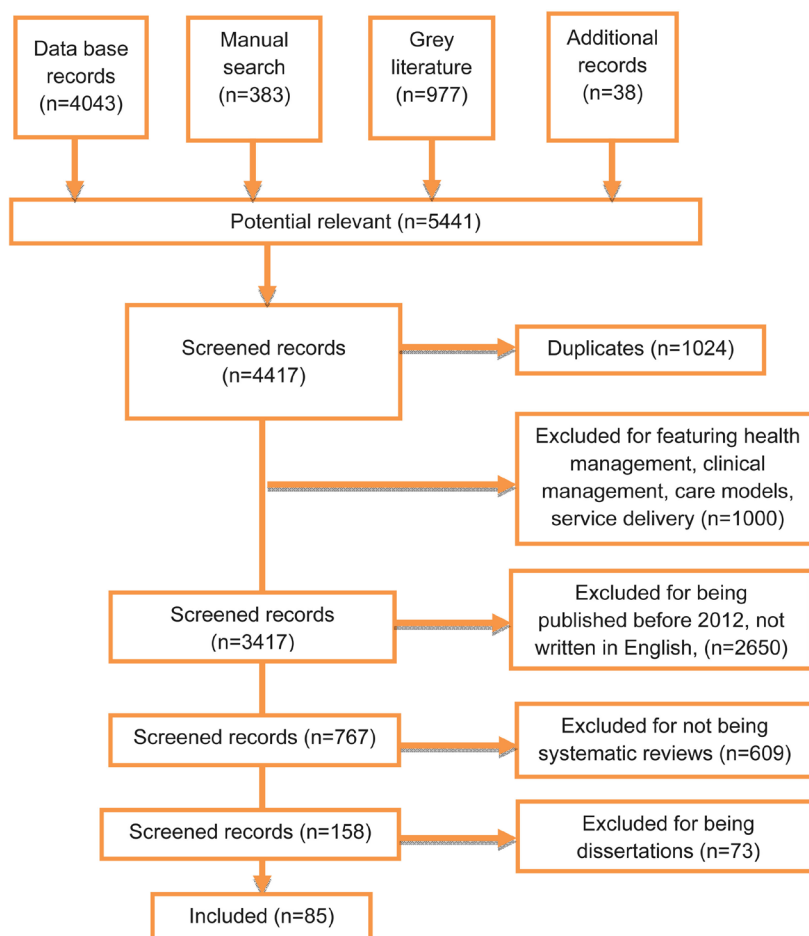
Data base records (n=4043)

Manual search (n=383)

Grey literature (n=977)

Additional records (n=38)

Potential relevant (n=5441)

Screened records (n=4417)

Duplicates (n=1024)

Excluded for featuring health management, clinical management, care models, service delivery (n=1000)

Screened records (n=3417)

Excluded for being published before 2012, not written in English, (n=2650)

Screened records (n=767)

Excluded for not being systematic reviews (n=609)

Screened records (n=158)

Excluded for being dissertations (n=73)

Included (n=85)